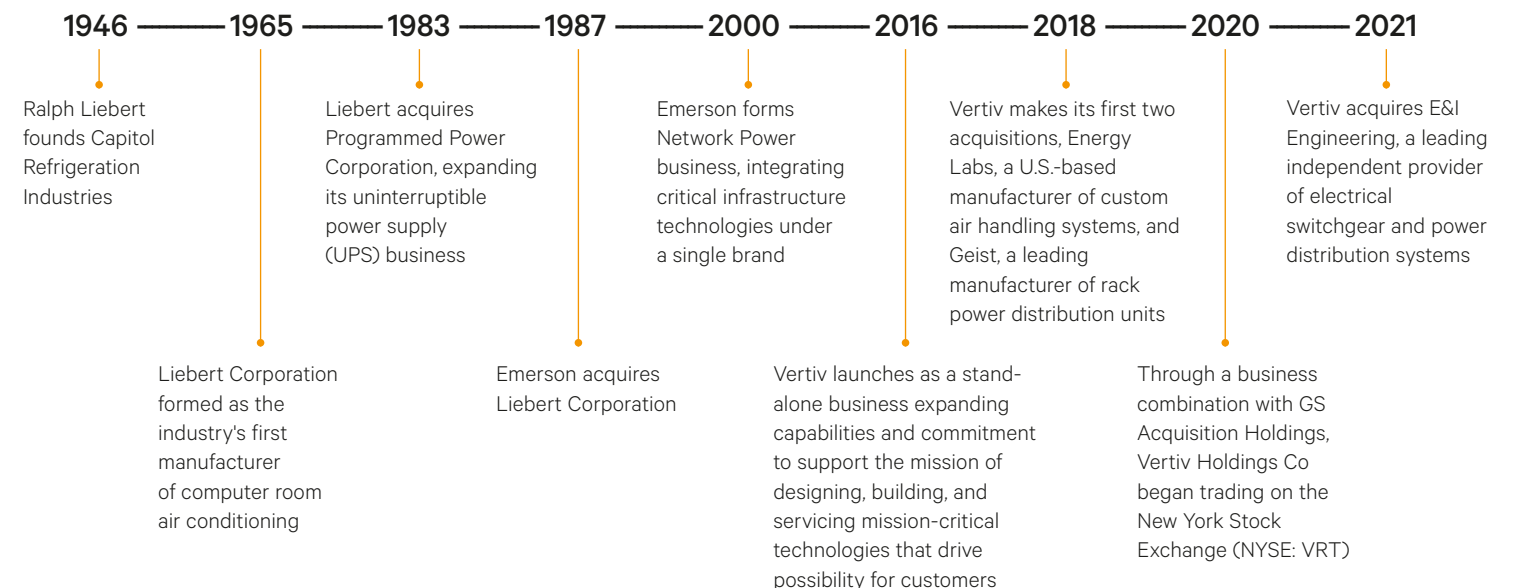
1946 1965 1983 1987 2000 2016 2018 2020 2021

Ralph Liebert founds Capitol Refrigeration Industries

Liebert Corporation formed as the industry's first manufacturer of computer room air conditioning

Liebert acquires Programmed Power Corporation, expanding its uninterruptible power supply (UPS) business

Emerson acquires Liebert Corporation

Emerson forms Network Power business, integrating critical infrastructure technologies under a single brand

Vertiv launches as a stand-alone business expanding capabilities and commitment to support the mission of designing, building, and servicing mission-critical technologies that drive possibility for customers

Vertiv makes its first two acquisitions, Energy Labs, a U.S.-based manufacturer of custom air handling systems, and Geist, a leading manufacturer of rack power distribution units

Through a business combination with GS Acquisition Holdings, Vertiv Holdings Co began trading on the New York Stock Exchange (NYSE: VRT)

Vertiv acquires E&I Engineering, a leading independent provider of electrical switchgear and power distribution systems